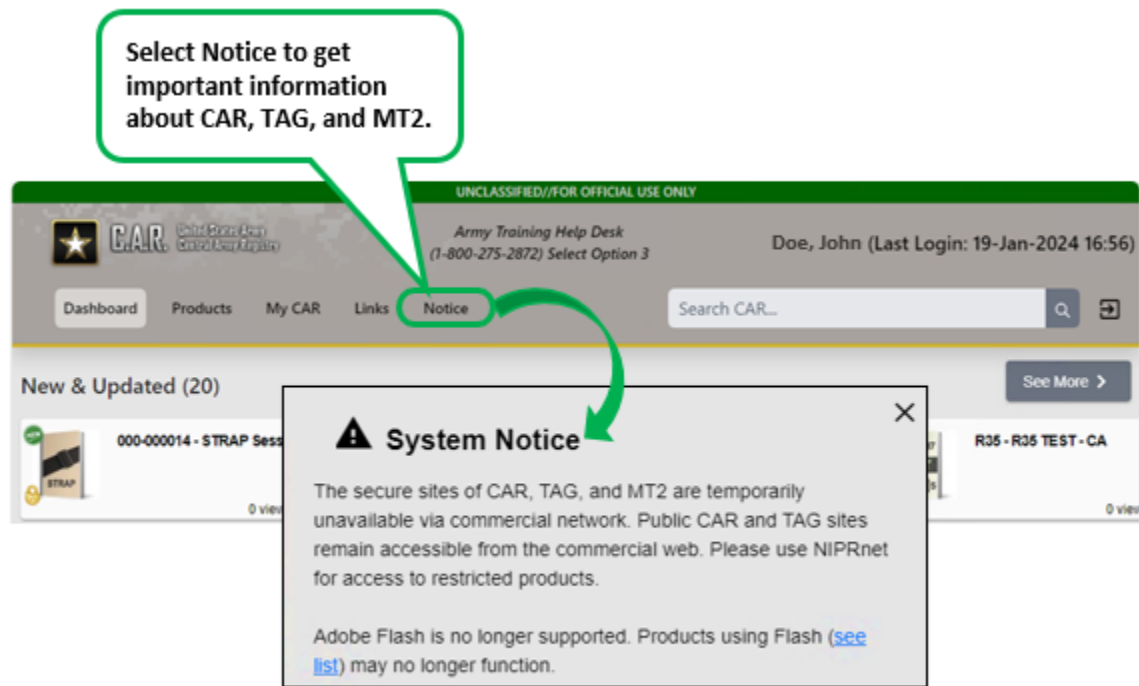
Select Notice to get important information about CAR, TAG, and MT2.

UNCLASSIFIED//FOR OFFICIAL USE ONLY

C.A.R. United States Army Central Army Registry

Army Training Help Desk (1-800-275-2872) Select Option 3

Doe, John (Last Login: 19-Jan-2024 16:56)

Dashboard Products My CAR Links Notice

Search CAR...

New & Updated (20)

See More >

000-000014 - STRAP Sess

STRAP

0 view

R35 - R35 TEST - CA

0 view

System Notice

The secure sites of CAR, TAG, and MT2 are temporarily unavailable via commercial network. Public CAR and TAG sites remain accessible from the commercial web. Please use NIPRnet for access to restricted products.

Adobe Flash is no longer supported. Products using Flash (see list) may no longer function.